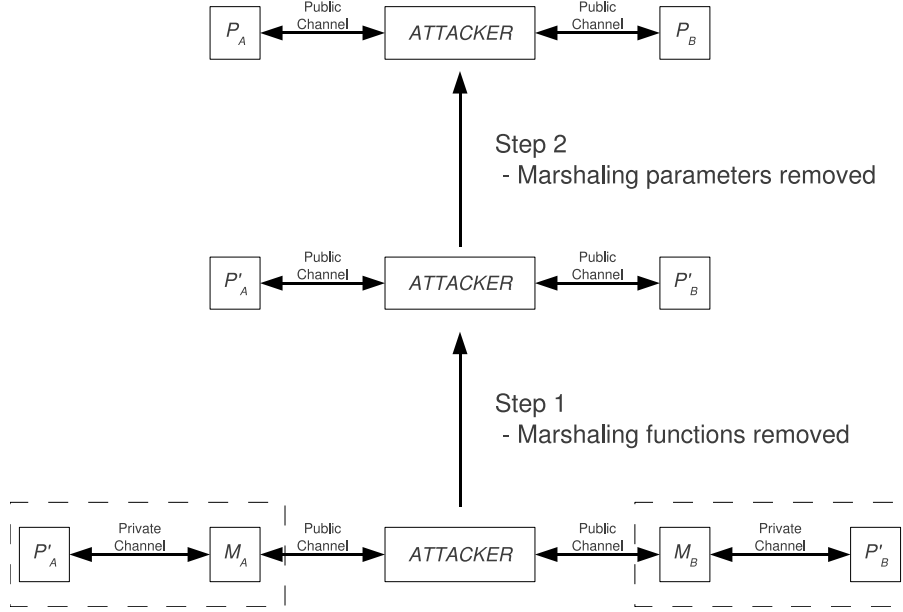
$P_A$ Public Channel ATTACKER Public Channel $P_B$

Step 2
- Marshaling parameters removed

$P'_A$ Public Channel ATTACKER Public Channel $P'_B$

Step 1
- Marshaling functions removed

$P'_A$ Private Channel $M_A$ Public Channel ATTACKER Public Channel $M_B$ Private Channel $P'_B$